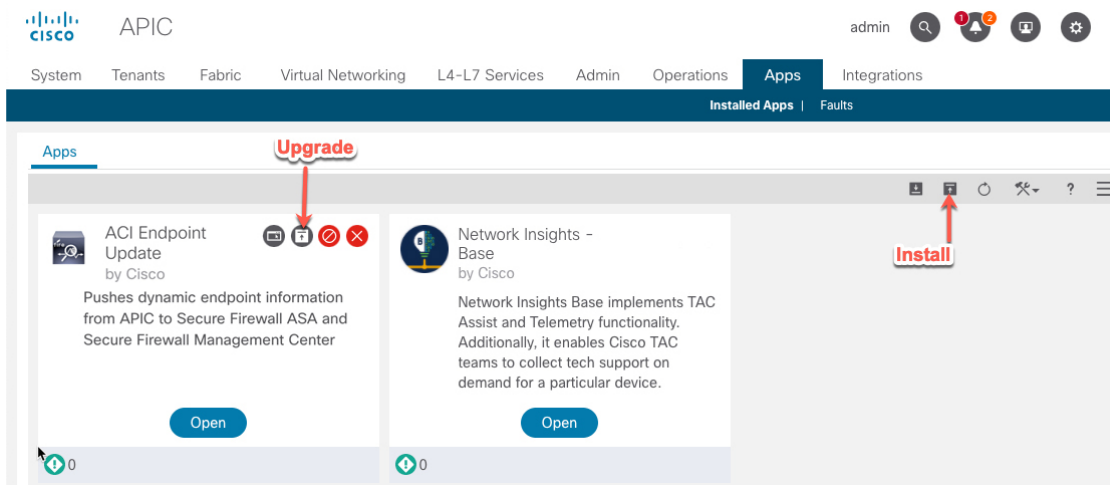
cisco APIC

admin 1 2

System Tenants Fabric Virtual Networking L4-L7 Services Admin Operations Apps Integrations

Installed Apps | Faults

Apps

Upgrade

ACI Endpoint Update
by Cisco

Pushes dynamic endpoint information from APIC to Secure Firewall ASA and Secure Firewall Management Center

Open

0

Network Insights - Base
by Cisco

Network Insights Base implements TAC Assist and Telemetry functionality. Additionally, it enables Cisco TAC teams to collect tech support on demand for a particular device.

Open

0

Install

?